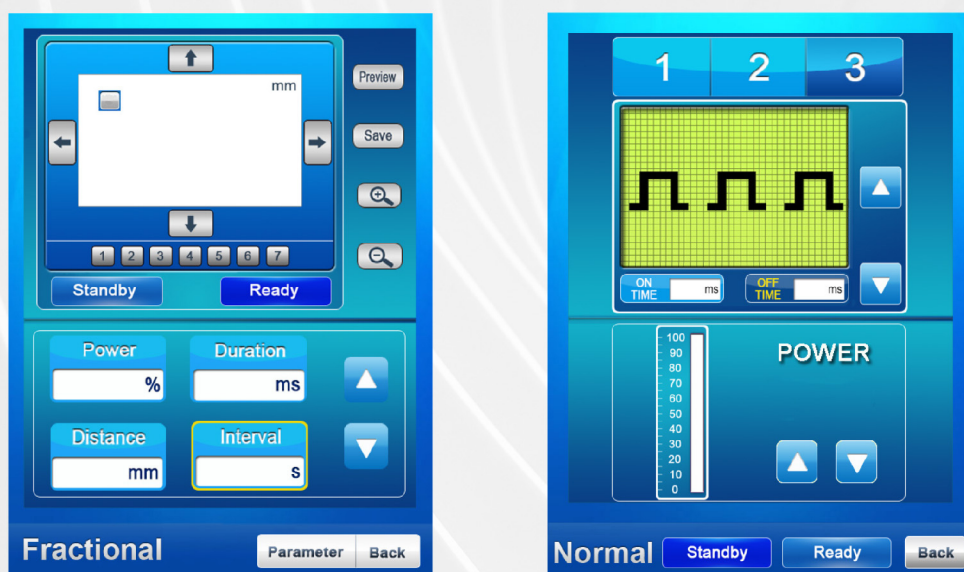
mm

Preview

Save

1 2 3 4 5 6 7

Standby

Ready

Power
%

Duration
ms

Distance
mm

Interval
s

Fractional

Parameter

Back

1 2 3

ON TIME
ms

OFF TIME
ms

100
90
80
70
60
50
40
30
20
10
0

POWER

Normal

Standby

Ready

Back